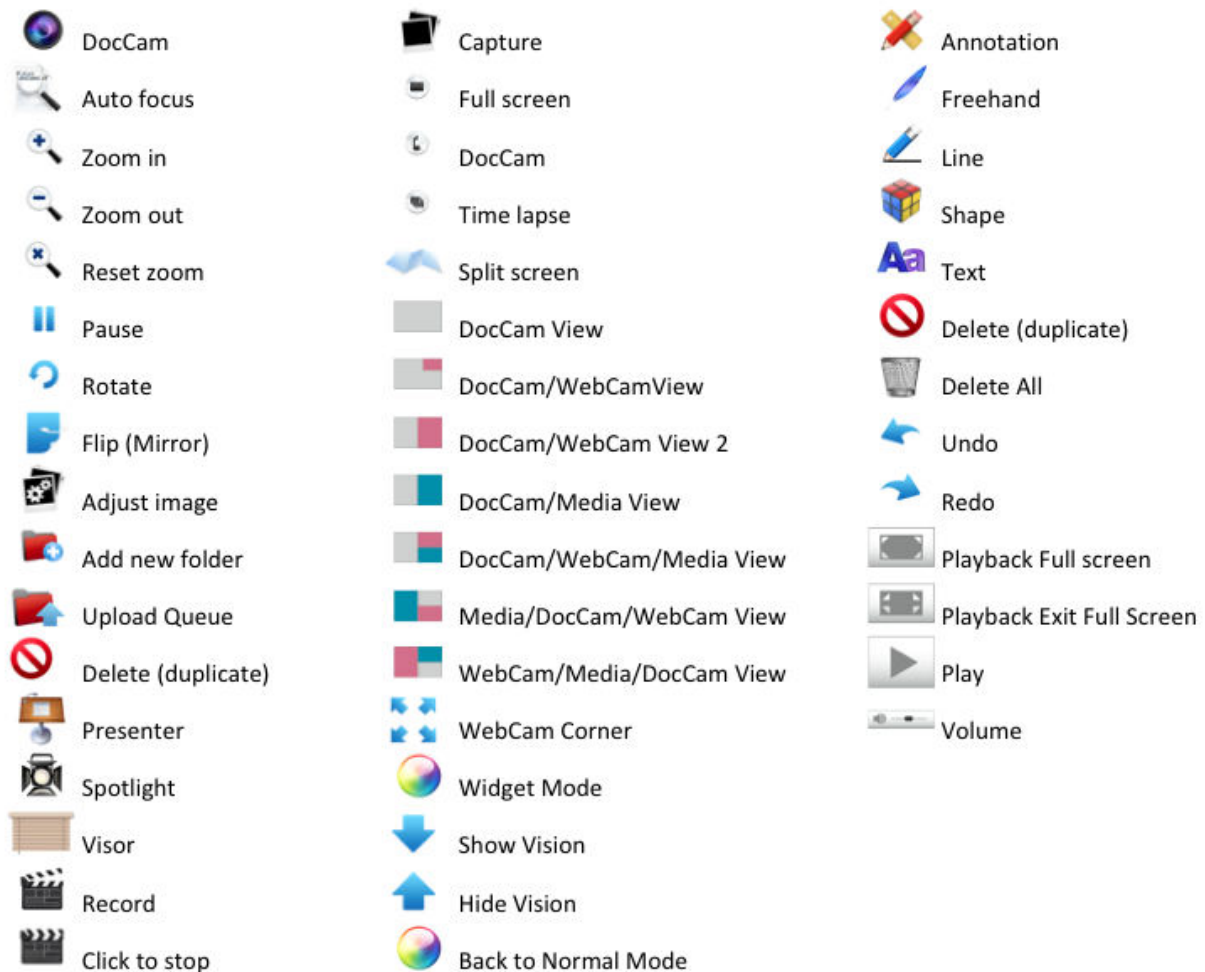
DocCam
Auto focus
Zoom in
Zoom out
Reset zoom
Pause
Rotate
Flip (Mirror)
Adjust image
Add new folder
Upload Queue
Delete (duplicate)
Presenter
Spotlight
Visor
Record
Click to stop

Capture
Full screen
DocCam
Time lapse
Split screen
DocCam View
DocCam/WebCamView
DocCam/WebCam View 2
DocCam/Media View
DocCam/WebCam/Media View
Media/DocCam/WebCam View
WebCam/Media/DocCam View
WebCam Corner
Widget Mode
Show Vision
Hide Vision
Back to Normal Mode

Annotation
Freehand
Line
Shape
Text
Delete (duplicate)
Delete All
Undo
Redo
Playback Full screen
Playback Exit Full Screen
Play
Volume